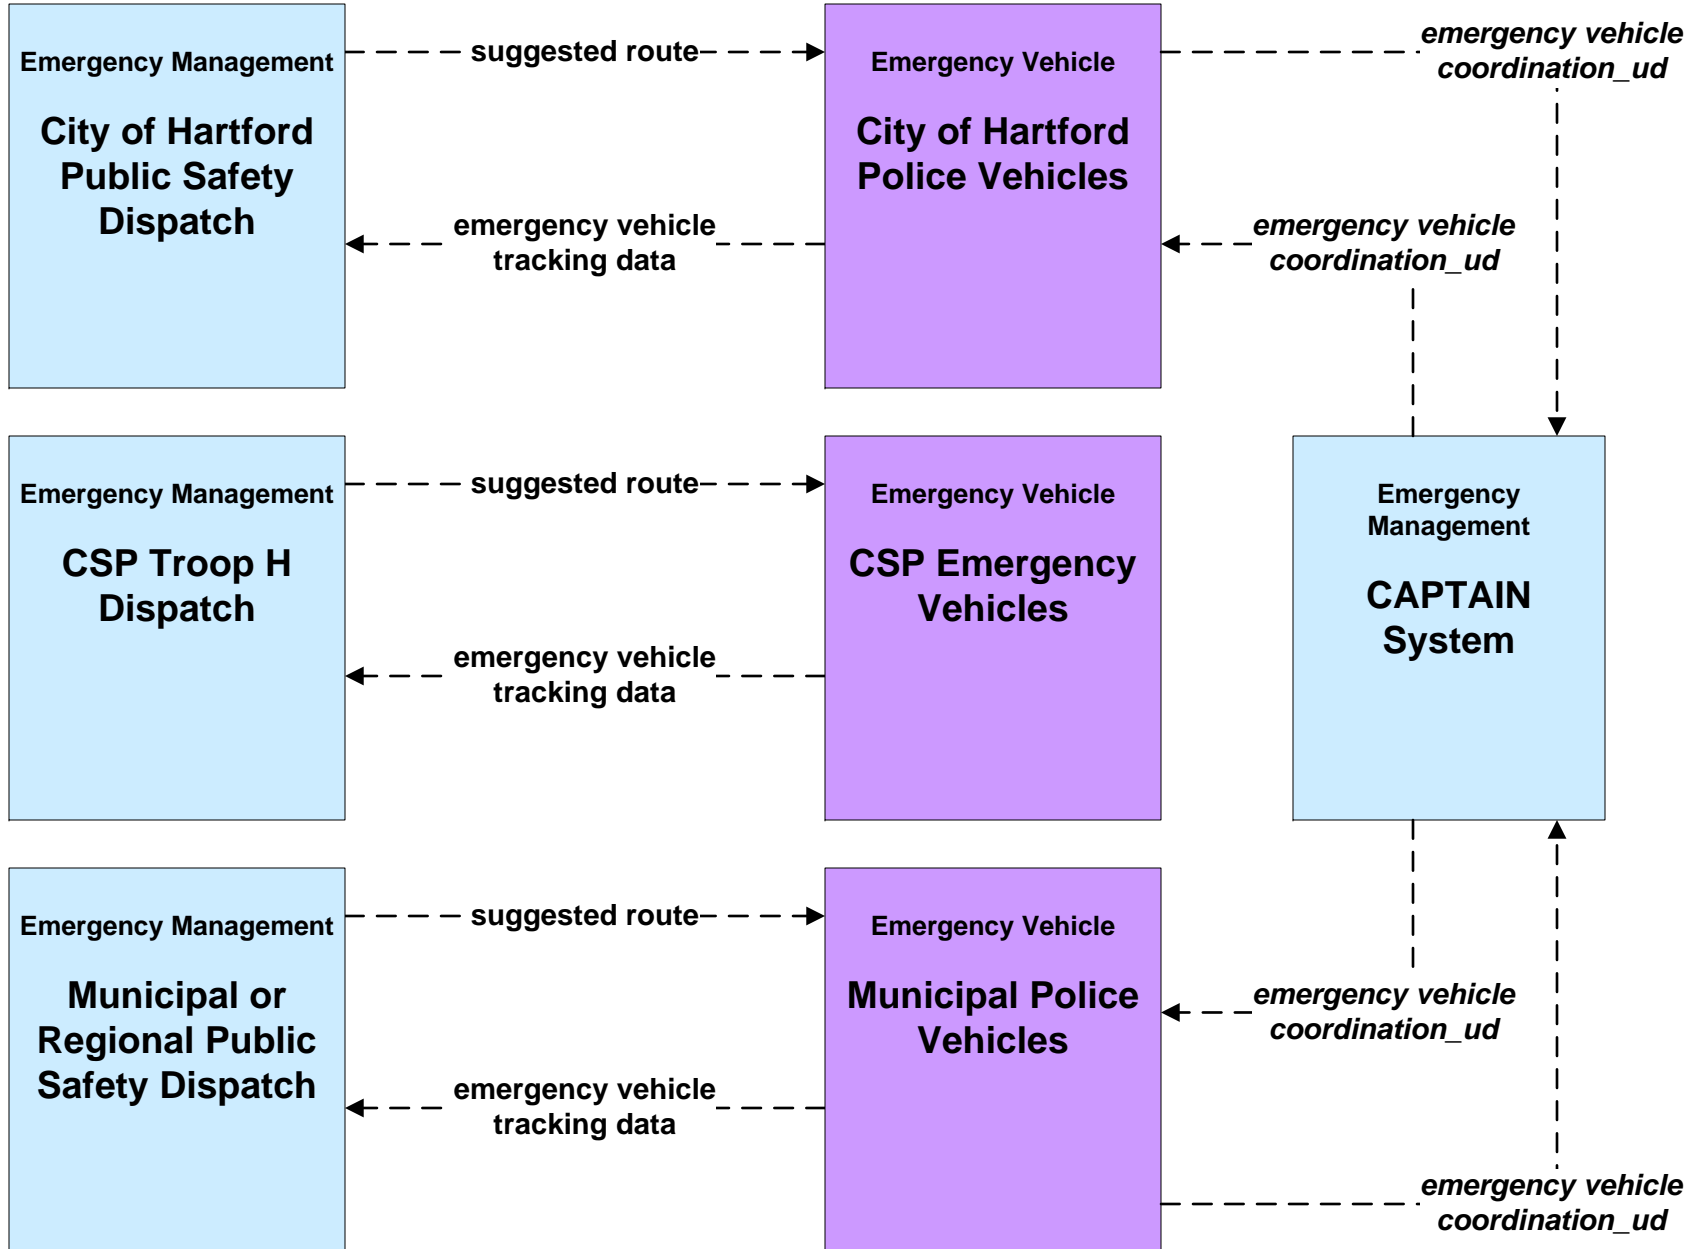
Emergency Management

City of Hartford Public Safety Dispatch

suggested route

Emergency Vehicle

City of Hartford Police Vehicles

emergency vehicle coordination_ud

emergency vehicle tracking data

emergency vehicle coordination_ud

Emergency Management

CSP Troop H Dispatch

suggested route

Emergency Vehicle

CSP Emergency Vehicles

Emergency Management

CAPTAIN System

emergency vehicle tracking data

Emergency Management

Municipal or Regional Public Safety Dispatch

suggested route

Emergency Vehicle

Municipal Police Vehicles

emergency vehicle coordination_ud

emergency vehicle tracking data

emergency vehicle coordination_ud